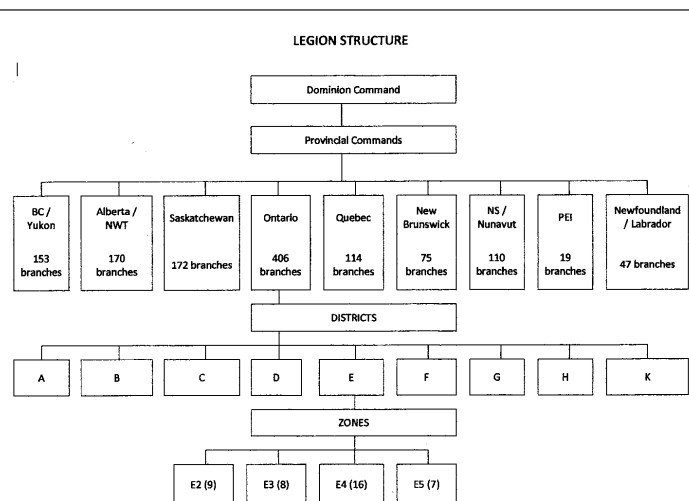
LEGION STRUCTURE

Dominion Command

Provincial Commands

BC / Yukon

153 branches

Alberta / NWT

170 branches

Saskatchewan

172 branches

Ontario

406 branches

Quebec

114 branches

New Brunswick

75 branches

NS / Nunavut

110 branches

PEI

19 branches

Newfoundland / Labrador

47 branches

DISTRICTS

A

B

C

D

E

F

G

H

K

ZONES

E2 (9)

E3 (8)

E4 (16)

E5 (7)